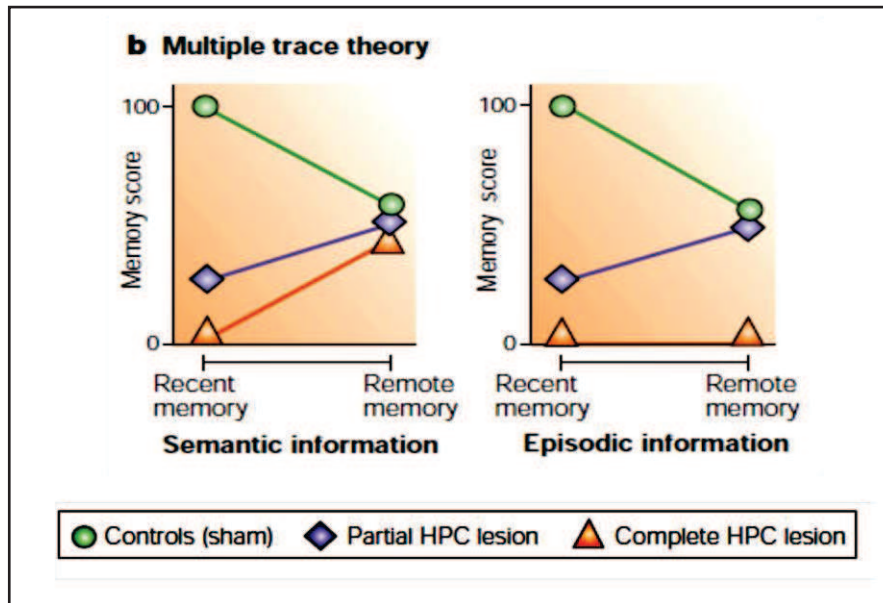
b Multiple trace theory

100
Memory score
0
Recent memory
Remote memory
Semantic information

100
Memory score
0
Recent memory
Remote memory
Episodic information

Controls (sham) Partial HPC lesion Complete HPC lesion